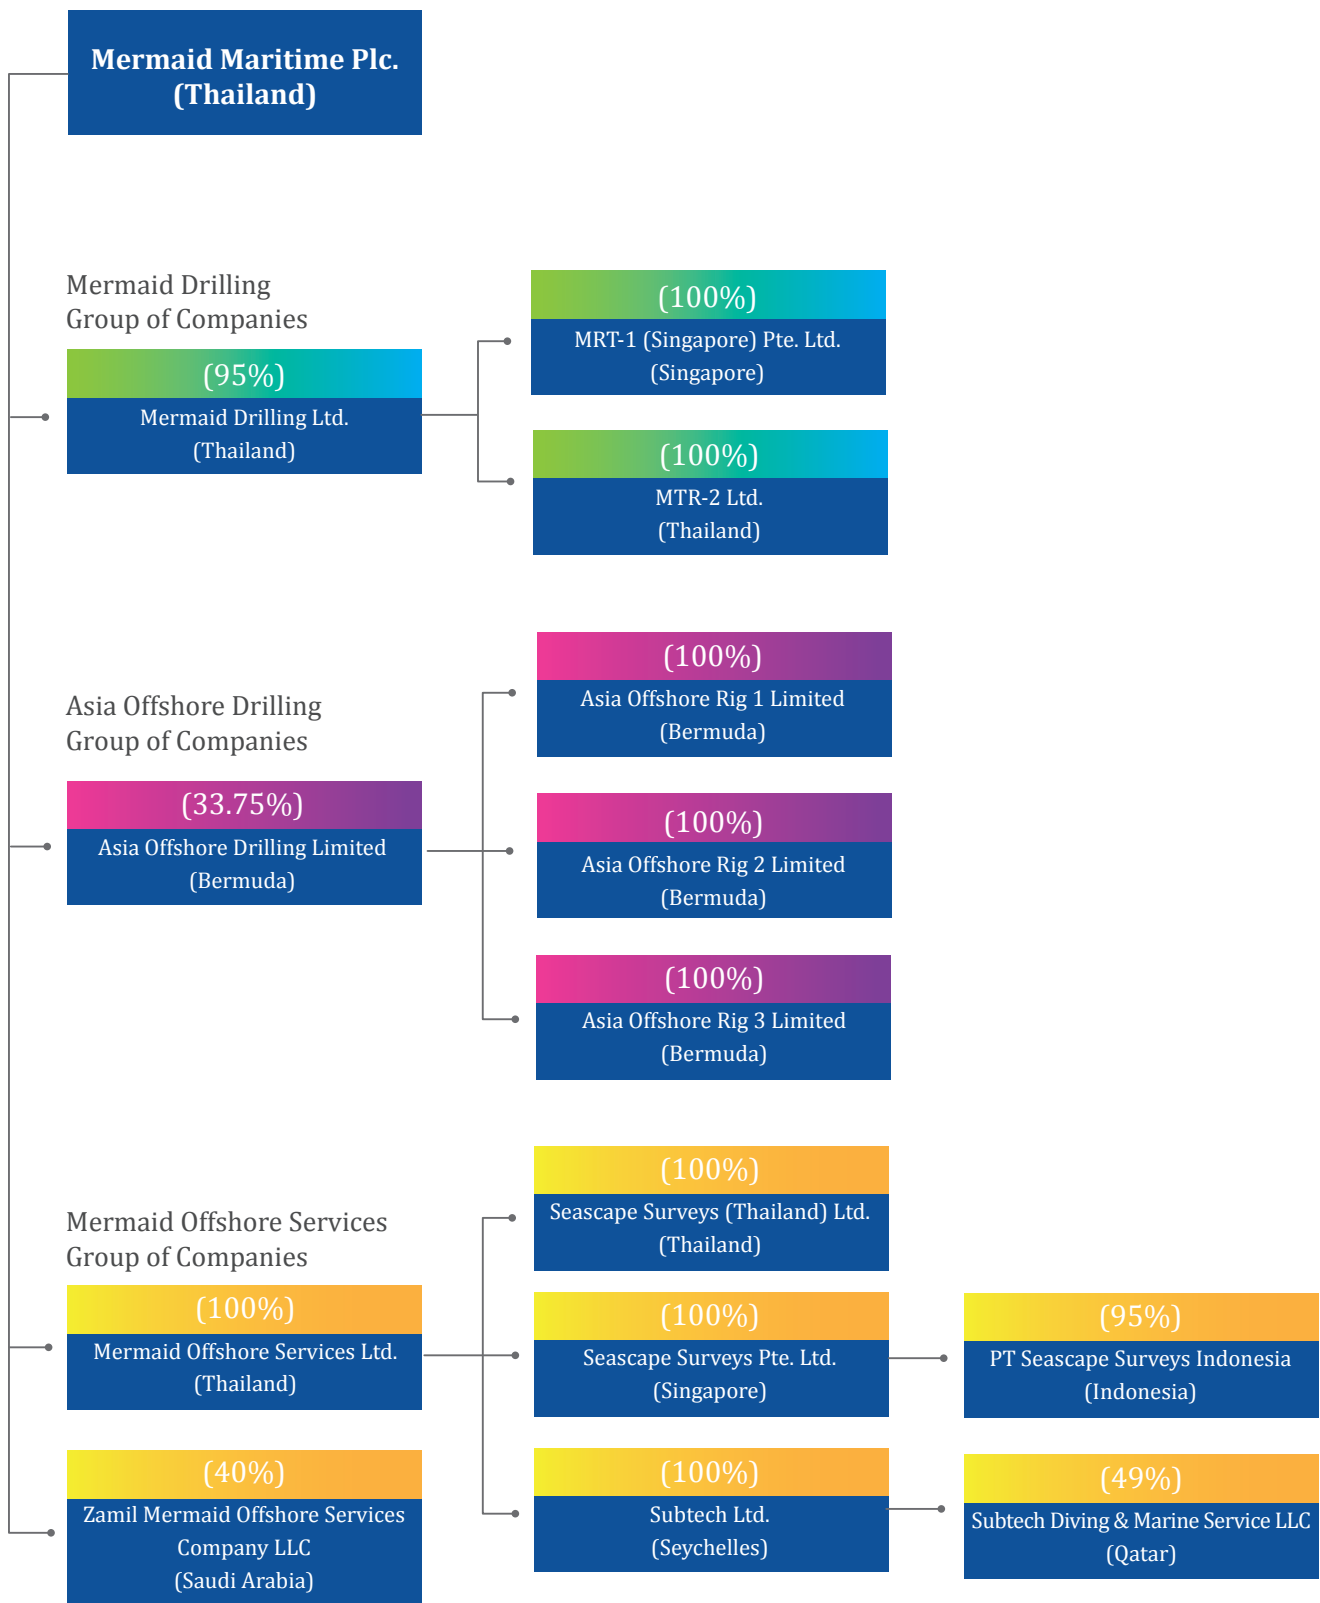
Mermaid Maritime Plc. (Thailand)

Mermaid Drilling Group of Companies

(95%)
Mermaid Drilling Ltd. (Thailand)

(100%)
MRT-1 (Singapore) Pte. Ltd. (Singapore)

(100%)
MTR-2 Ltd. (Thailand)

Asia Offshore Drilling Group of Companies

(33.75%)
Asia Offshore Drilling Limited (Bermuda)

(100%)
Asia Offshore Rig 1 Limited (Bermuda)

(100%)
Asia Offshore Rig 2 Limited (Bermuda)

(100%)
Asia Offshore Rig 3 Limited (Bermuda)

Mermaid Offshore Services Group of Companies

(100%)
Mermaid Offshore Services Ltd. (Thailand)

(40%)
Zamil Mermaid Offshore Services Company LLC (Saudi Arabia)

(100%)
Seascape Surveys (Thailand) Ltd. (Thailand)

(100%)
Seascape Surveys Pte. Ltd. (Singapore)

(100%)
Subtech Ltd. (Seychelles)

(95%)
PT Seascape Surveys Indonesia (Indonesia)

(49%)
Subtech Diving & Marine Service LLC (Qatar)